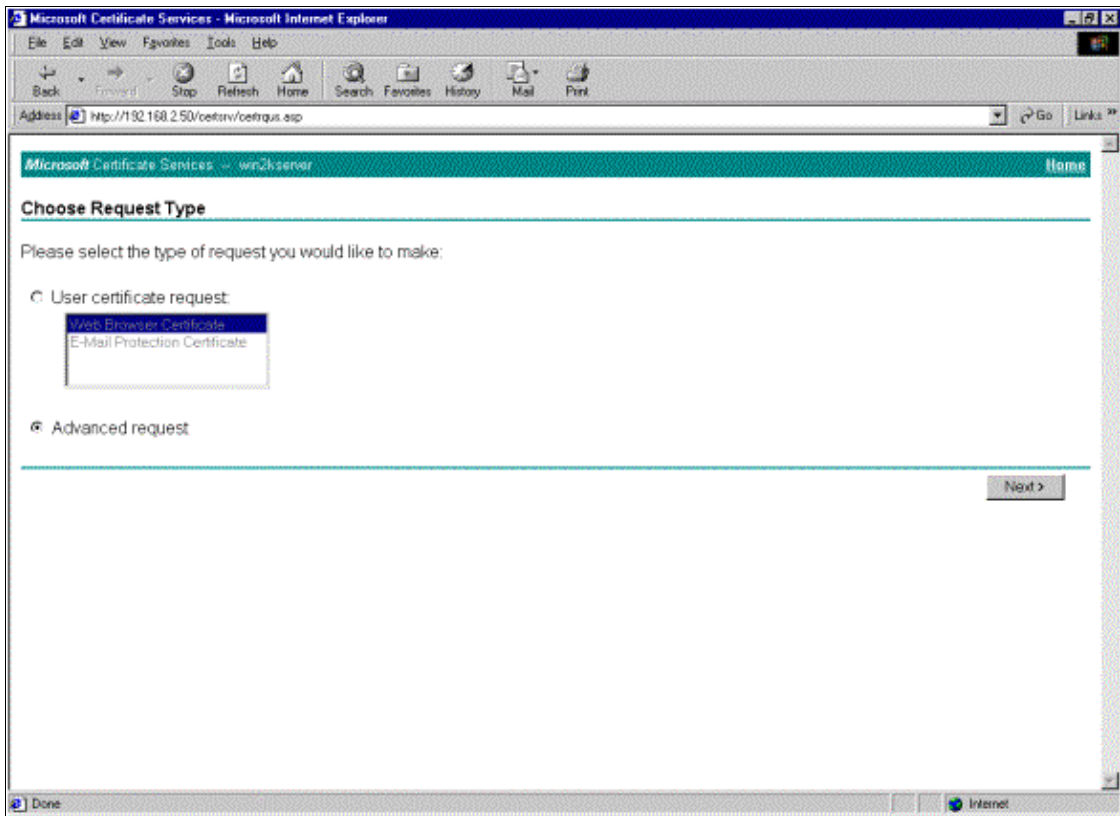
Microsoft Certificate Services - Microsoft Internet Explorer

File Edit View Favorites Tools Help

Back Forward Stop Refresh Home Search Favorites History Mail Print

Address http://192.168.2.50/certsrv/certrqus.asp

Go Links »

Microsoft Certificate Services -- win2kserver

Home

Choose Request Type

Please select the type of request you would like to make:

User certificate request:

Web Browser Certificate
E-Mail Protection Certificate

Advanced request

Next >

Done

Internet